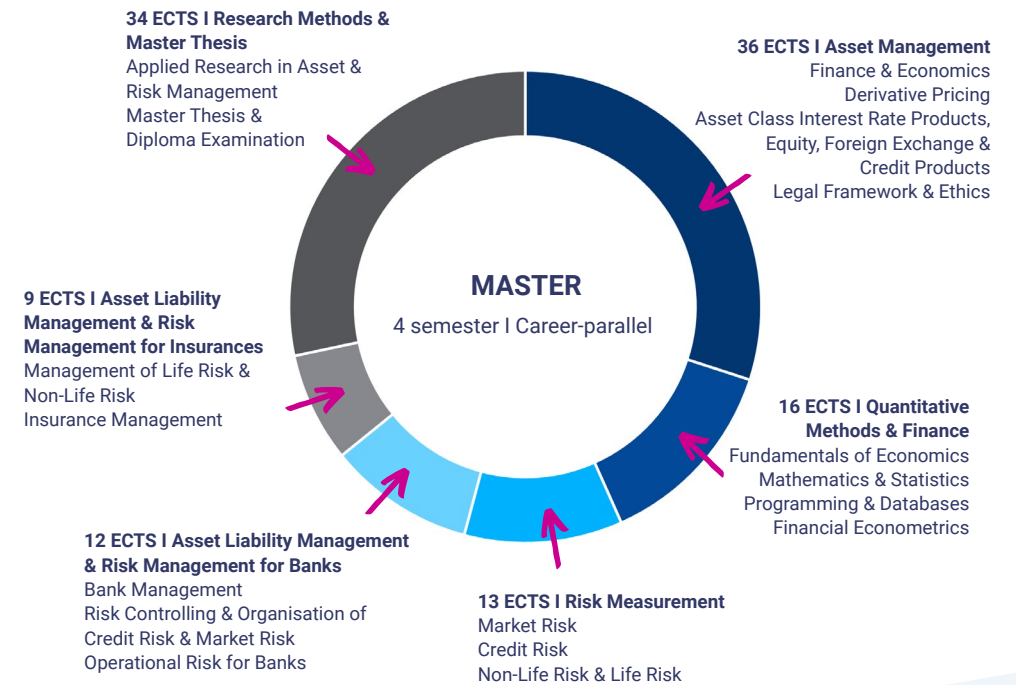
34 ECTS I Research Methods & Master Thesis
Applied Research in Asset & Risk Management
Master Thesis & Diploma Examination

36 ECTS I Asset Management
Finance & Economics
Derivative Pricing
Asset Class Interest Rate Products, Equity, Foreign Exchange & Credit Products
Legal Framework & Ethics

MASTER
4 semester I Career-parallel

9 ECTS I Asset Liability Management & Risk Management for Insurances
Management of Life Risk & Non-Life Risk
Insurance Management

16 ECTS I Quantitative Methods & Finance
Fundamentals of Economics
Mathematics & Statistics
Programming & Databases
Financial Econometrics

12 ECTS I Asset Liability Management & Risk Management for Banks
Bank Management
Risk Controlling & Organisation of Credit Risk & Market Risk
Operational Risk for Banks

13 ECTS I Risk Measurement
Market Risk
Credit Risk
Non-Life Risk & Life Risk